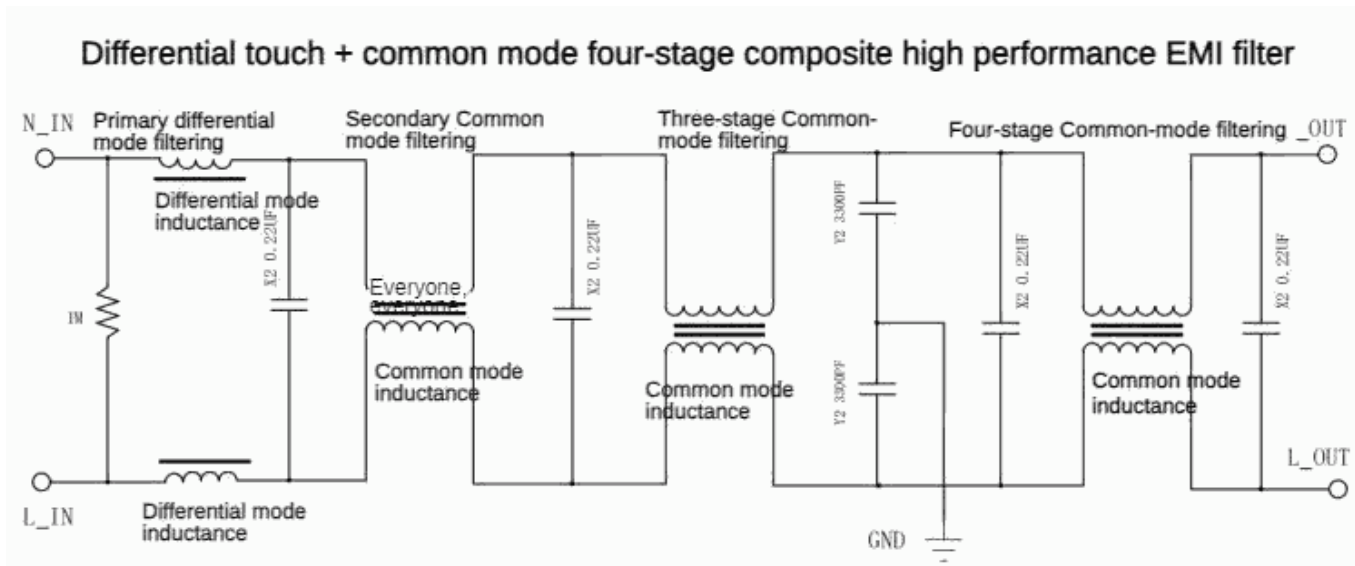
Differential touch + common mode four-stage composite high performance EMI filter

N_IN

Primary differential mode filtering

Differential mode inductance

X2 0.22UF

1M

Secondary Common mode filtering

Everyone, Everyone

Common mode inductance

X2 0.22UF

Three-stage Common-mode filtering

Common mode inductance

Y2 3300PF

Y2 3300PF

X2 0.22UF

Four-stage Common-mode filtering _OUT

Common mode inductance

X2 0.22UF

L_OUT

L_IN

Differential mode inductance

GND